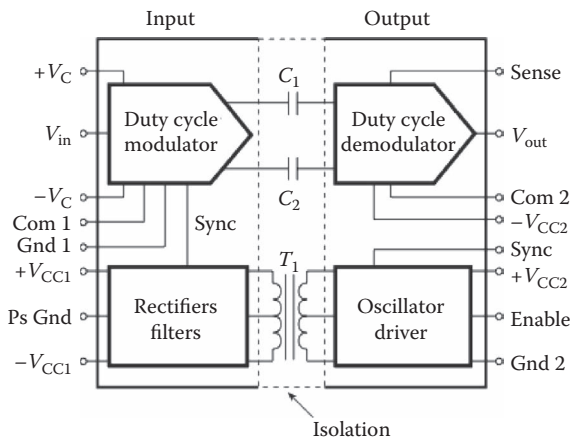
Input

Output

$+V_C$

$V_{in}$

$-V_C$

Com 1

Gnd 1

$+V_{CC1}$

Ps Gnd

$-V_{CC1}$

Duty cycle modulator

Sync

Rectifiers filters

$C_1$

$C_2$

$T_1$

Duty cycle demodulator

Oscillator driver

Sense

$V_{out}$

Com 2

$-V_{CC2}$

Sync

$+V_{CC2}$

Enable

Gnd 2

Isolation